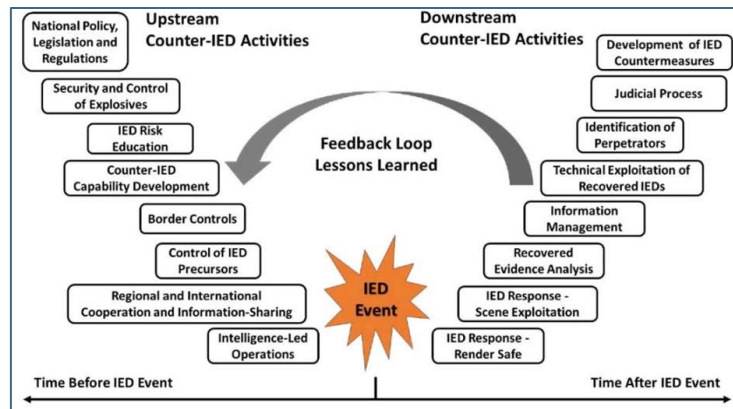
National Policy, Legislation and Regulations

Upstream Counter-IED Activities

Downstream Counter-IED Activities

Development of IED Countermeasures

Security and Control of Explosives

Judicial Process

IED Risk Education

Feedback Loop Lessons Learned

Identification of Perpetrators

Counter-IED Capability Development

Technical Exploitation of Recovered IEDs

Border Controls

Information Management

Control of IED Precursors

Recovered Evidence Analysis

IED Event

Regional and International Cooperation and Information-Sharing

IED Response - Scene Exploitation

Intelligence-Led Operations

IED Response - Render Safe

Time Before IED Event

Time After IED Event